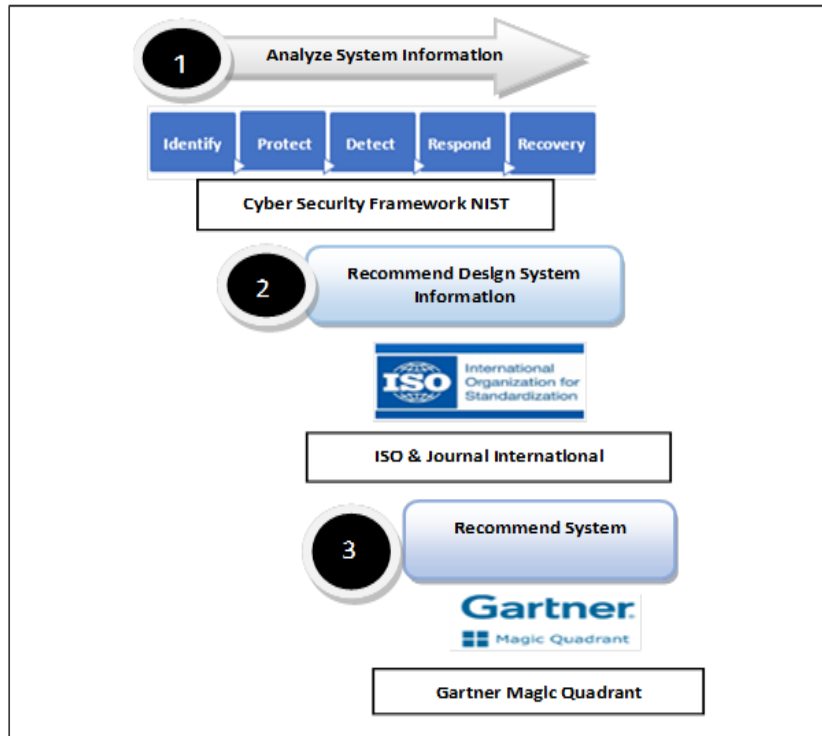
1

Analyze System Information

Identify

Protect

Detect

Respond

Recovery

Cyber Security Framework NIST

2

Recommend Design System Information

ISO

International Organization for Standardization

ISO & Journal International

3

Recommend System

Gartner

Magic Quadrant

Gartner Magic Quadrant